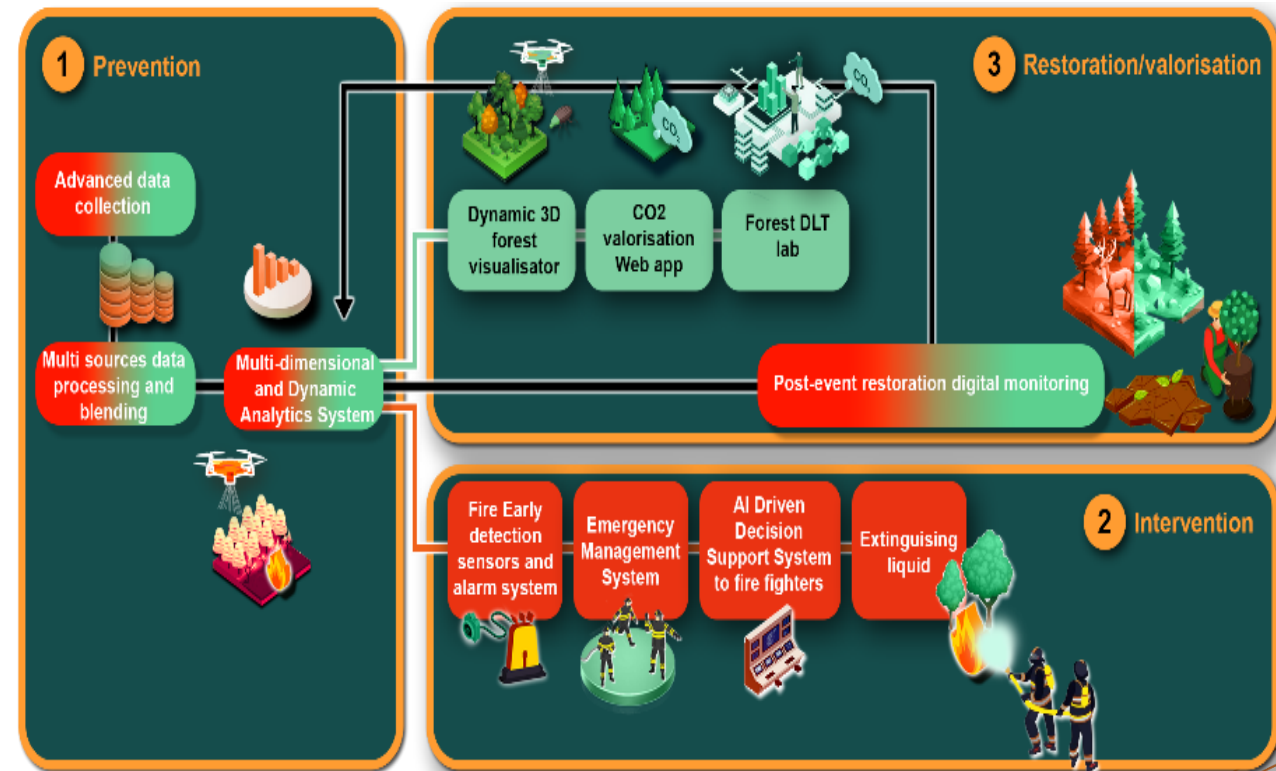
1 Prevention

Advanced data collection

Multi sources data processing and blending

Multi-dimensional and Dynamic Analytics System

3 Restoration/valorisation

Dynamic 3D forest visualisator

CO2 valorisation Web app

Forest DLT lab

Post-event restoration digital monitoring

2 Intervention

Fire Early detection sensors and alarm system

Emergency Management System

AI Driven Decision Support System to fire fighters

Extinguising liquid

$CO_2$

$CO_2$